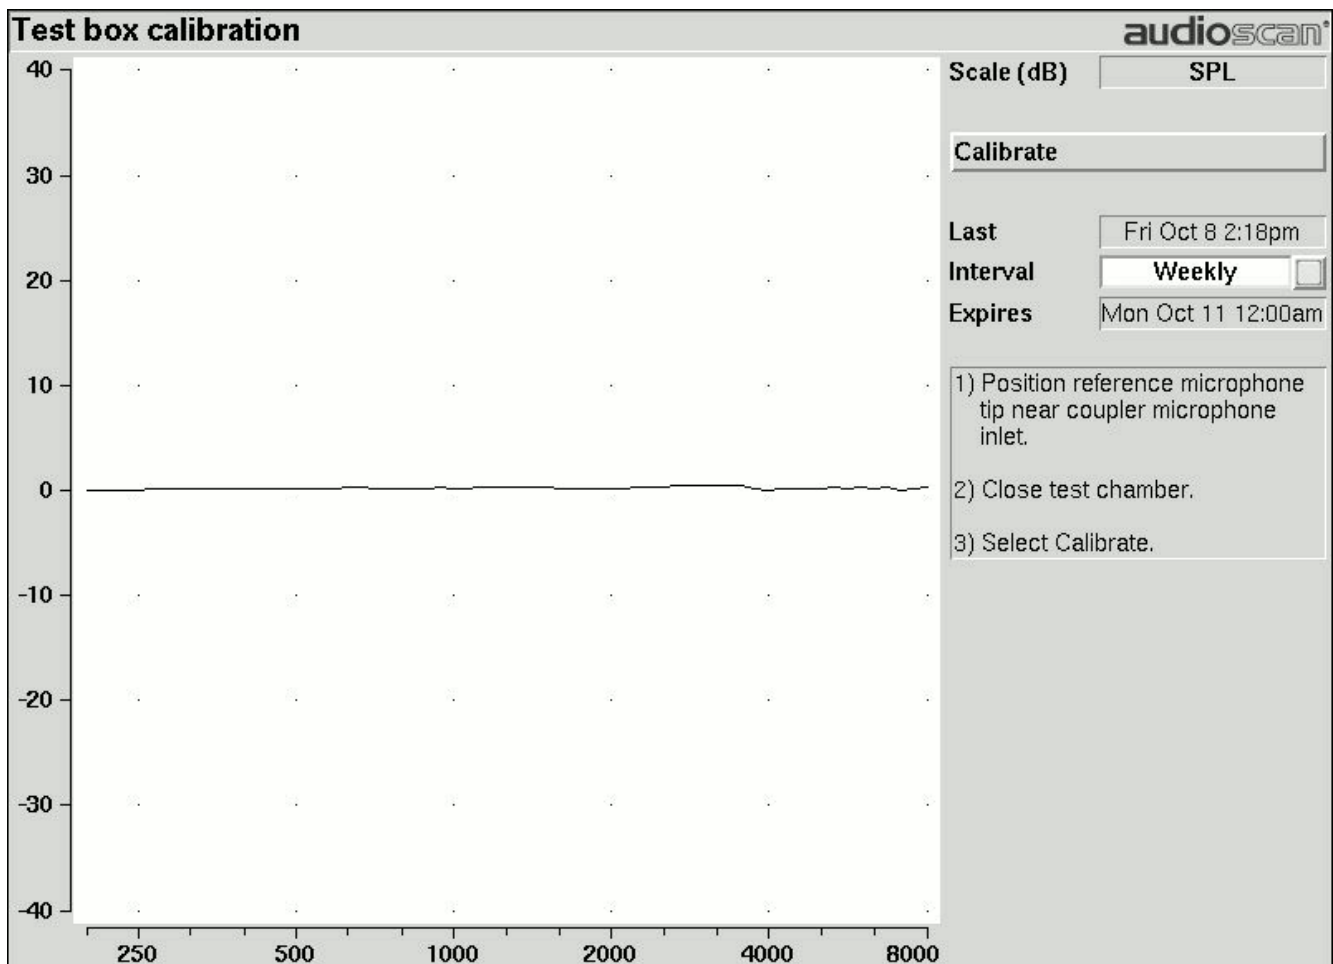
Test box calibration

audioscan

40
30
20
10
0
-10
-20
-30
-40

250
500
1000
2000
4000
8000

Scale (dB) SPL

Calibrate

Last Fri Oct 8 2:18pm
Interval Weekly
Expires Mon Oct 11 12:00am

1) Position reference microphone tip near coupler microphone inlet.

2) Close test chamber.

3) Select Calibrate.